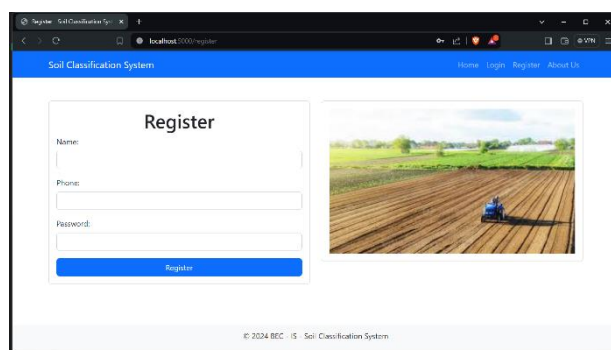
Register · Soil Classification Sys ×
localhost:5000/register
VPN

Soil Classification System
Home Login Register About Us

Register
Name:
Phone:
Password:
Register

© 2024 BEC - IS - Soil Classification System